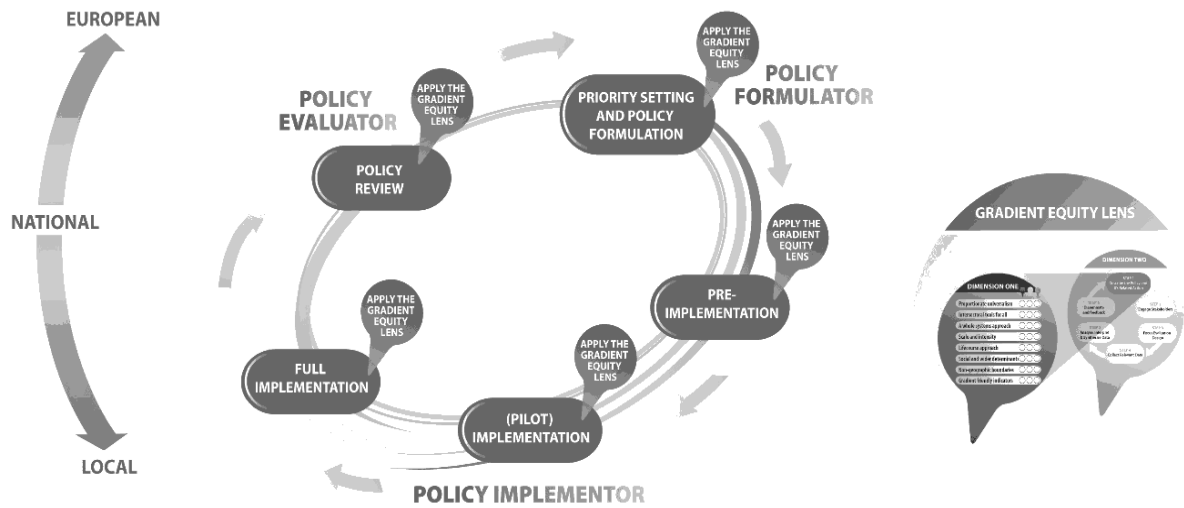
EUROPEAN

NATIONAL

LOCAL

POLICY EVALUATOR

APPLY THE GRADIENT EQUITY LENS

POLICY REVIEW

APPLY THE GRADIENT EQUITY LENS

PRIORITY SETTING AND POLICY FORMULATION

POLICY FORMULATOR

APPLY THE GRADIENT EQUITY LENS

PRE-IMPLEMENTATION

APPLY THE GRADIENT EQUITY LENS

FULL IMPLEMENTATION

APPLY THE GRADIENT EQUITY LENS

(PILOT) IMPLEMENTATION

POLICY IMPLEMENTOR

GRADIENT EQUITY LENS

DIMENSION ONE

Proportionate universalism

Intersectoral goals for all

Whole systems approach

Scale and intensity

Life course approach

Social and wider determinants

Non-geographic boundaries

Gradient friendly indicators

DIMENSION TWO

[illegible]